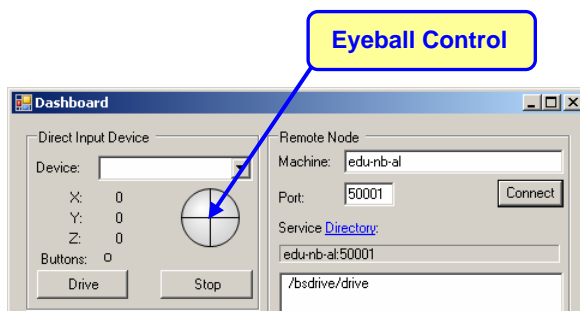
Eyeball Control

Dashboard

Direct Input Device

Device:

X: 0

Y: 0

Z: 0

Buttons: 0

Drive

Stop

Remote Node

Machine: edu-nb-al

Port: 50001

Connect

Service Directory:

edu-nb-al:50001

/bsdrive/drive